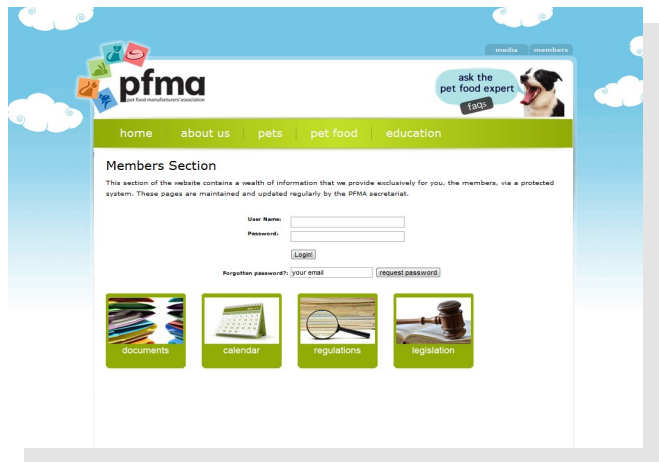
media members

pfma
pet food manufacturers' association

ask the pet food expert
faqs

home | about us | pets | pet food | education

Members Section

This section of the website contains a wealth of information that we provide exclusively for you, the members, via a protected system. These pages are maintained and updated regularly by the PFMA secretariat.

User Name:
Password:

Login!

Forgotten password?: your email request password

documents

calendar

regulations

legislation